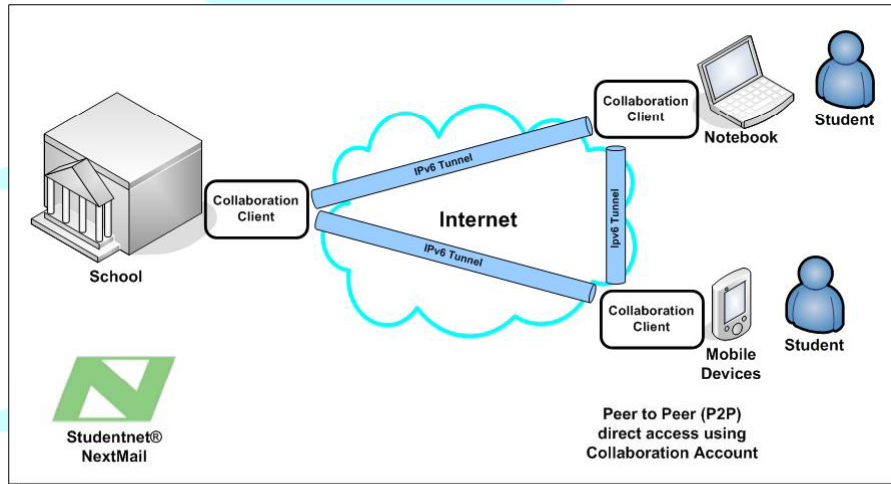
Collaboration Client

Notebook

Student

IPv6 Tunnel

Collaboration Client

Internet

Ipv6 Tunnel

IPv6 Tunnel

School

Collaboration Client

Mobile Devices

Student

Studentnet® NextMail

Peer to Peer (P2P) direct access using Collaboration Account